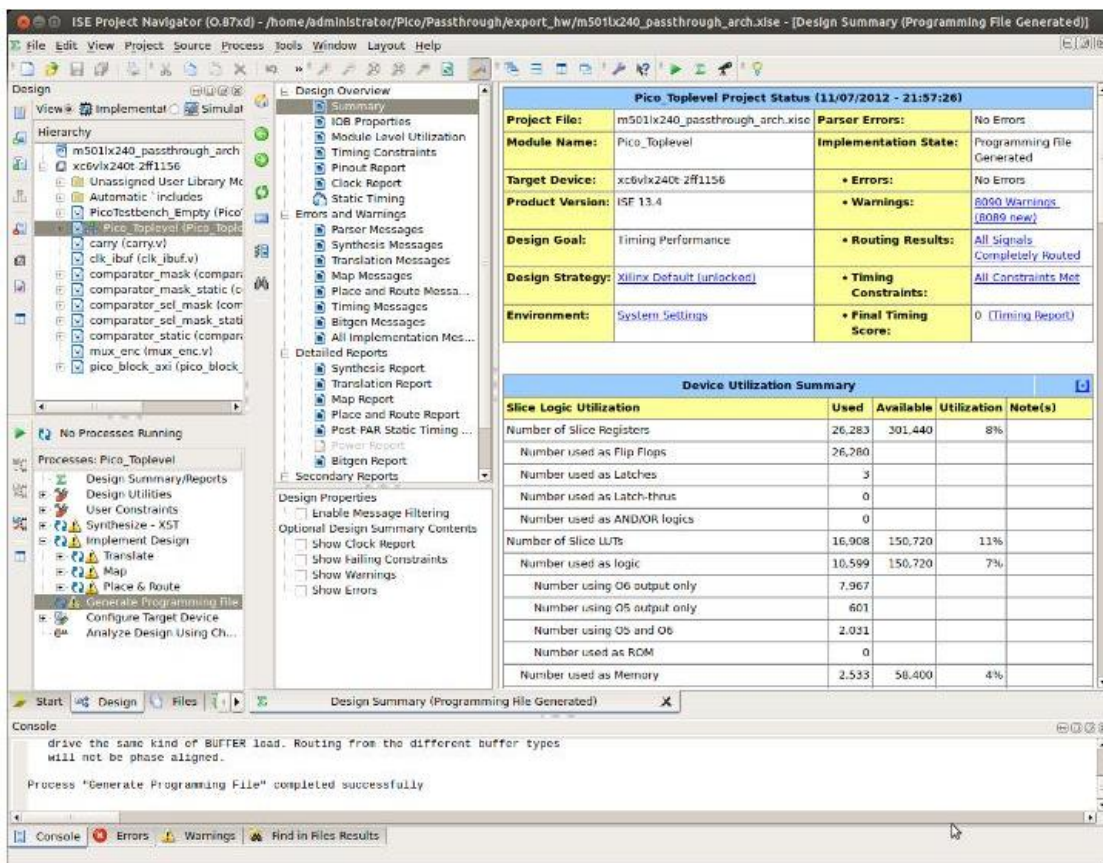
ISE Project Navigator (O.87xd) - /home/administrator/Pico/Passthrough/export_hw/m501lx240_passthrough_arch.xise - [Design Summary (Programming File Generated)]

File Edit View Project Source Process Tools Window Layout Help

Design
View: Implementation Simulation
Hierarchy
m501lx240_passthrough_arch
xc6vlx240t-2ff1156
Unassigned User Library Mo
Automatic `includes
PicoTestbench_Empty (Pico
Pico_Toplevel (Pico_Tople
carry (carry.v)
clk_ibuf (clk_ibuf.v)
comparator_mask (compar
comparator_mask_static (c
comparator_sel_mask (com
comparator_sel_mask_stati
comparator_static (compar
mux_enc (mux_enc.v)
pico_block_axi (pico_block

No Processes Running
Processes: Pico_Toplevel
Design Summary/Reports
Design Utilities
User Constraints
Synthesize - XST
Implement Design
Translate
Map
Place & Route
Generate Programming File
Configure Target Device
Analyze Design Using Ch...

Design Overview
Summary
IOB Properties
Module Level Utilization
Timing Constraints
Pinout Report
Clock Report
Static Timing
Errors and Warnings
Parser Messages
Synthesis Messages
Translation Messages
Map Messages
Place and Route Messa...
Timing Messages
Bitgen Messages
All Implementation Mes...
Detailed Reports
Synthesis Report
Translation Report
Map Report
Place and Route Report
Post PAR Static Timing ...
Power Report
Bitgen Report
Secondary Reports

Design Properties
Enable Message Filtering
Optional Design Summary Contents
Show Clock Report
Show Failing Constraints
Show Warnings
Show Errors

Pico_Toplevel Project Status (11/07/2012 - 21:57:26)

| Project File: | m501lx240_passthrough_arch.xise | Parser Errors: | No Errors |
|---|---|---|---|
| Module Name: | Pico_Toplevel | Implementation State: | Programming File Generated |
| Target Device: | xc6vlx240t-2ff1156 | • Errors: | No Errors |
| Product Version: | ISE 13.4 | • Warnings: | 8090 Warnings (8089 new) |
| Design Goal: | Timing Performance | • Routing Results: | All Signals Completely Routed |
| Design Strategy: | Xilinx Default (unlocked) | • Timing Constraints: | All Constraints Met |
| Environment: | System Settings | • Final Timing Score: | 0 (Timing Report) |

Device Utilization Summary

| Slice Logic Utilization | Used | Available | Utilization | Note(s) |
|---|---|---|---|---|
| Number of Slice Registers | 26,283 | 301,440 | 8% | |
| Number used as Flip Flops | 26,280 | | | |
| Number used as Latches | 3 | | | |
| Number used as Latch-thrus | 0 | | | |
| Number used as AND/OR logics | 0 | | | |
| Number of Slice LUTs | 16,908 | 150,720 | 11% | |
| Number used as logic | 10,599 | 150,720 | 7% | |
| Number using O6 output only | 7,967 | | | |
| Number using O5 output only | 601 | | | |
| Number using O5 and O6 | 2,031 | | | |
| Number used as ROM | 0 | | | |
| Number used as Memory | 2,533 | 58,400 | 4% | |

Start Design Files
Design Summary (Programming File Generated)

Console
drive the same kind of BUFFER load. Routing from the different buffer types will not be phase aligned.

Process "Generate Programming File" completed successfully

Console Errors Warnings Find in Files Results